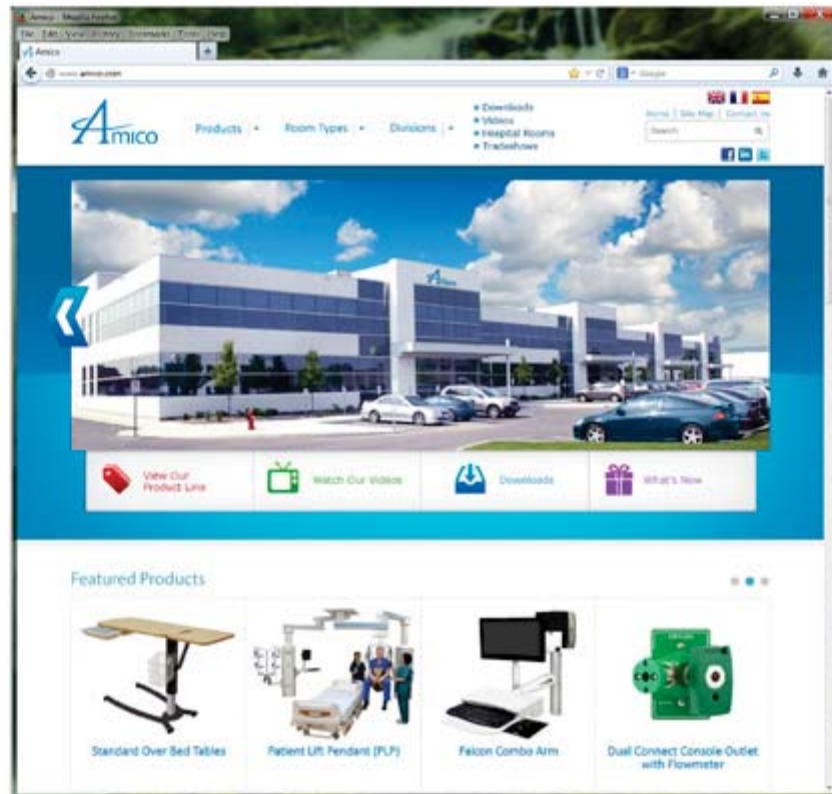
Amico - Mozilla Firefox
File Edit View History Bookmarks Tools Help
Amico
www.amico.com
Google

Amico
Products
Room Types
Divisions
• Downloads
• Videos
• Hospital Rooms
• Tradeshows
Home | Site Map | Contact us
Search

View Our Product Line
Watch Our Videos
Downloads
What's New

Featured Products

Standard Over Bed Tables
Patient Lift Pendant (PLP)
Falcon Combo Arm
Dual Connect Console Outlet with Flowmeter